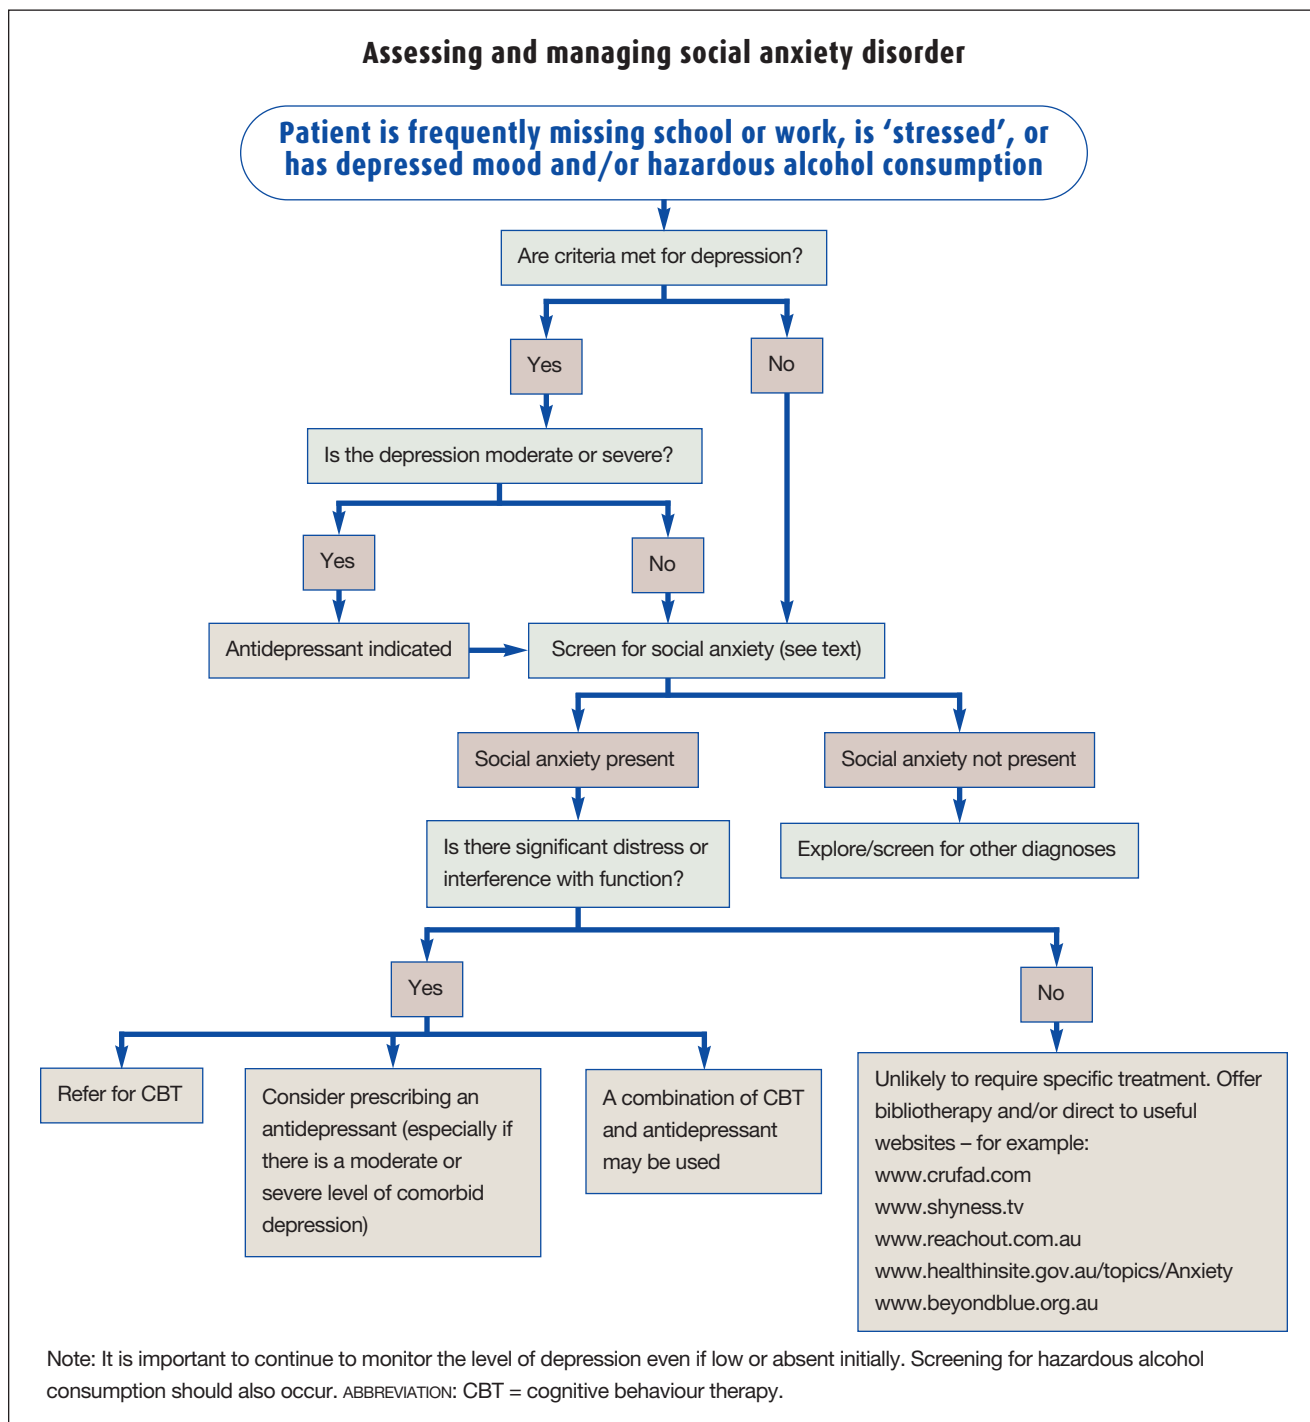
Assessing and managing social anxiety disorder

Patient is frequently missing school or work, is ‘stressed’, or has depressed mood and/or hazardous alcohol consumption

Are criteria met for depression?

Yes

No

Is the depression moderate or severe?

Yes

No

Antidepressant indicated

Screen for social anxiety (see text)

Social anxiety present

Social anxiety not present

Is there significant distress or interference with function?

Explore/screen for other diagnoses

Yes

No

Refer for CBT

Consider prescribing an antidepressant (especially if there is a moderate or severe level of comorbid depression)

A combination of CBT and antidepressant may be used

Unlikely to require specific treatment. Offer bibliotherapy and/or direct to useful websites – for example:
www.crufad.com
www.shyness.tv
www.reachout.com.au
www.healthinsite.gov.au/topics/Anxiety
www.beyondblue.org.au

Note: It is important to continue to monitor the level of depression even if low or absent initially. Screening for hazardous alcohol consumption should also occur. ABBREVIATION: CBT = cognitive behaviour therapy.